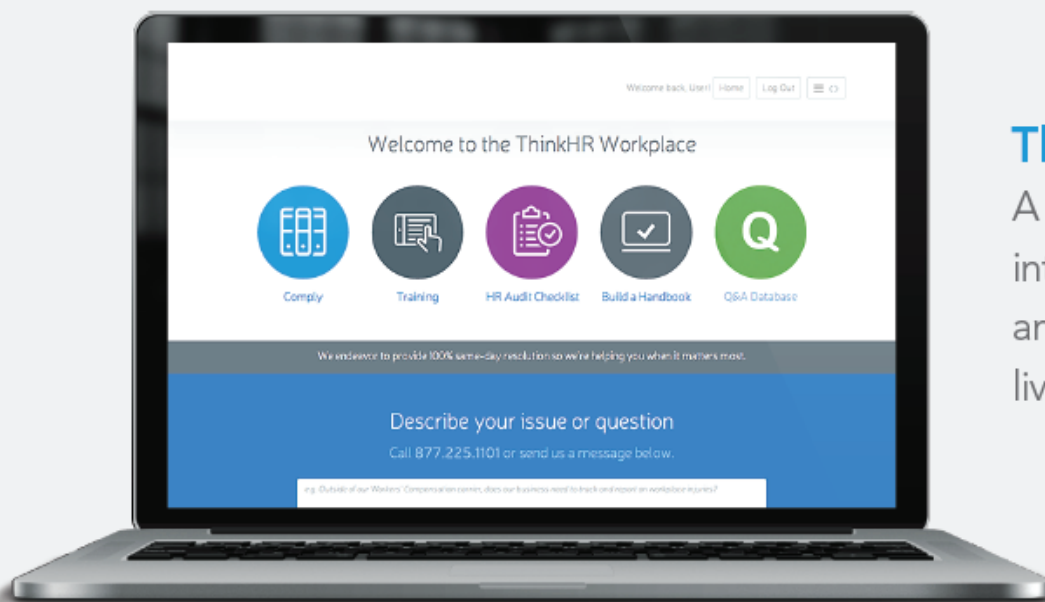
Welcome back, User! Home Log Out

Welcome to the ThinkHR Workplace

Q

Comply Training HR Audit Checklist Build a Handbook Q&A Database

We endeavor to provide 100% same-day resolution so we're helping you when it matters most.

Describe your issue or question

Call 877.225.1101 or send us a message below.

e.g. Outside of our Workers' Compensation carrier, does our business need to track and report on workplace injuries?

Th
A
int
an
liv